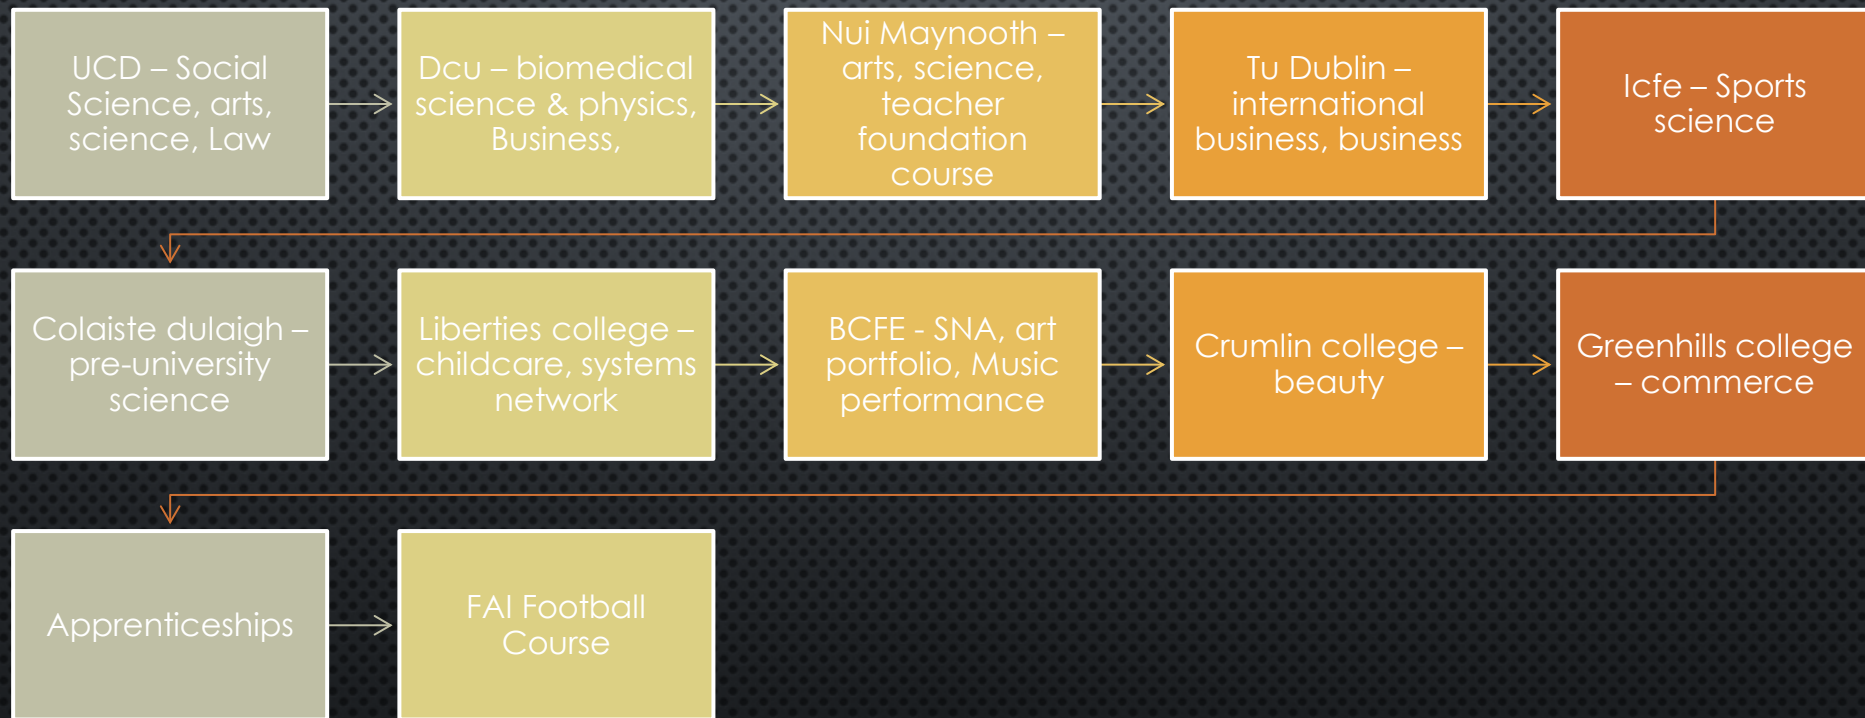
UCD – Social Science, arts, science, Law

Dcu – biomedical science & physics, Business,

Nui Maynooth – arts, science, teacher foundation course

Tu Dublin – international business, business

Icfe – Sports science

Colaiste dulaigh – pre-university science

Liberties college – childcare, systems network

BCFE - SNA, art portfolio, Music performance

Crumlin college – beauty

Greenhills college – commerce

Apprenticeships

FAI Football Course